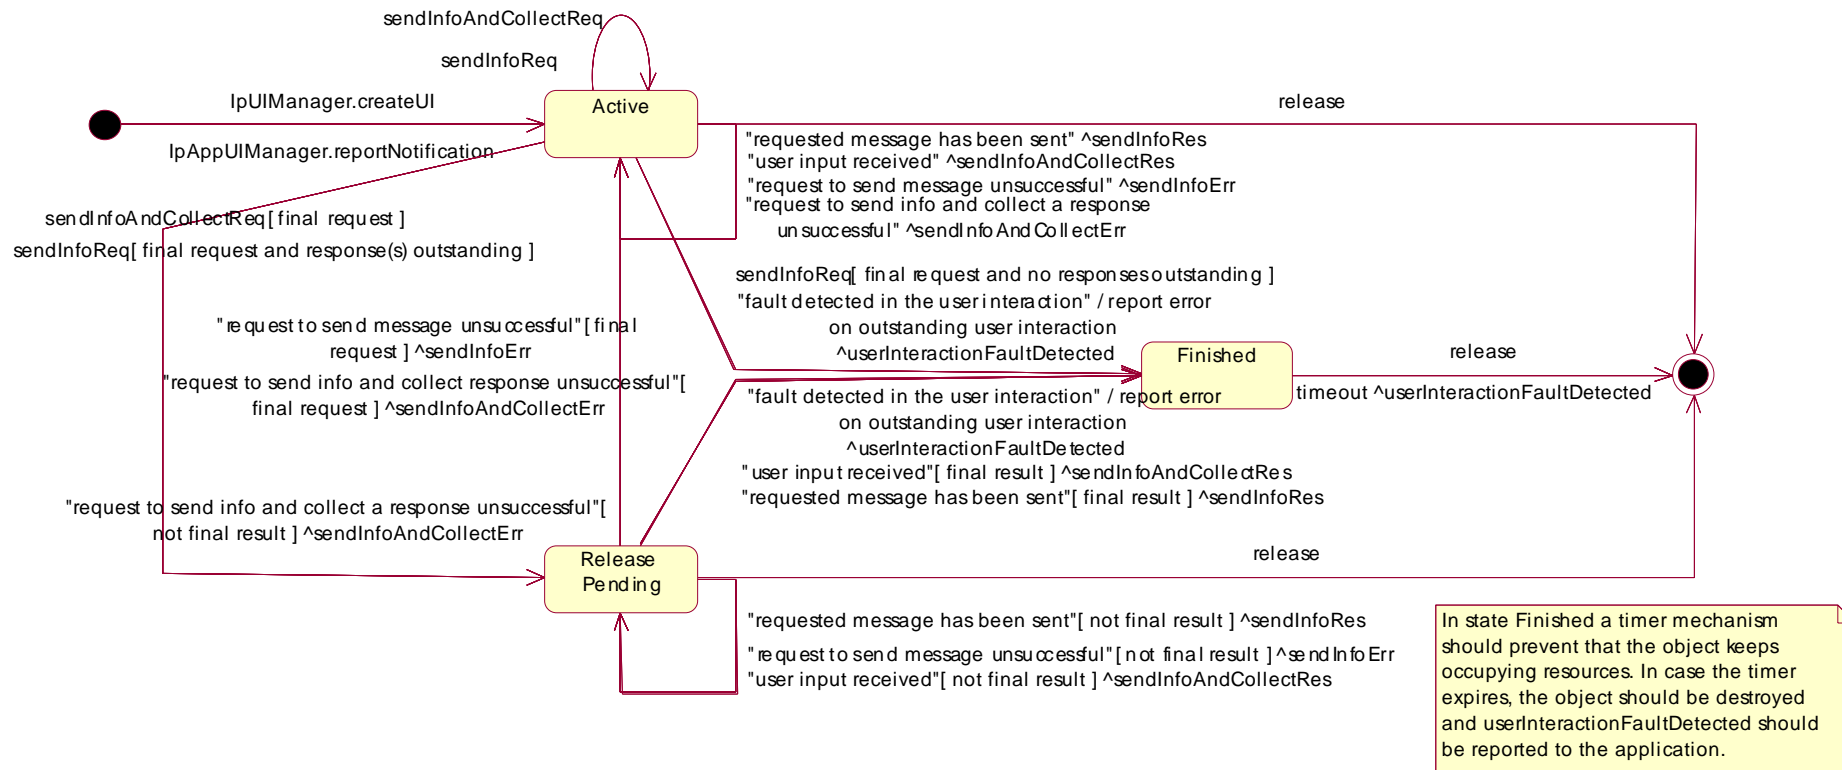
sendInfoAndCollectReq

sendInfoReq

IpUIManager.createUI

Active

release

IpAppUIManager.reportNotification

"requested message has been sent" ^sendInfoRes
"user input received" ^sendInfoAndCollectRes
"request to send message unsuccessful" ^sendInfoErr
"request to send info and collect a response unsuccessful" ^sendInfoAndCollectErr

sendInfoAndCollectReq[ final request ]
sendInfoReq[ final request and response(s) outstanding ]

sendInfoReq[ final request and no responses outstanding ]
"fault detected in the user interaction" / report error on outstanding user interaction ^userInteractionFaultDetected

"request to send message unsuccessful"[ final request ] ^sendInfoErr
"request to send info and collect response unsuccessful"[ final request ] ^sendInfoAndCollectErr

Finished

release

timeout ^userInteractionFaultDetected

"fault detected in the user interaction" / report error on outstanding user interaction ^userInteractionFaultDetected
"user input received"[ final result ] ^sendInfoAndCollectRes
"requested message has been sent"[ final result ] ^sendInfoRes

"request to send info and collect a response unsuccessful"[ not final result ] ^sendInfoAndCollectErr

Release Pending

release

"requested message has been sent"[ not final result ] ^sendInfoRes
"request to send message unsuccessful"[ not final result ] ^sendInfoErr
"user input received"[ not final result ] ^sendInfoAndCollectRes

In state Finished a timer mechanism should prevent that the object keeps occupying resources. In case the timer expires, the object should be destroyed and userInteractionFaultDetected should be reported to the application.